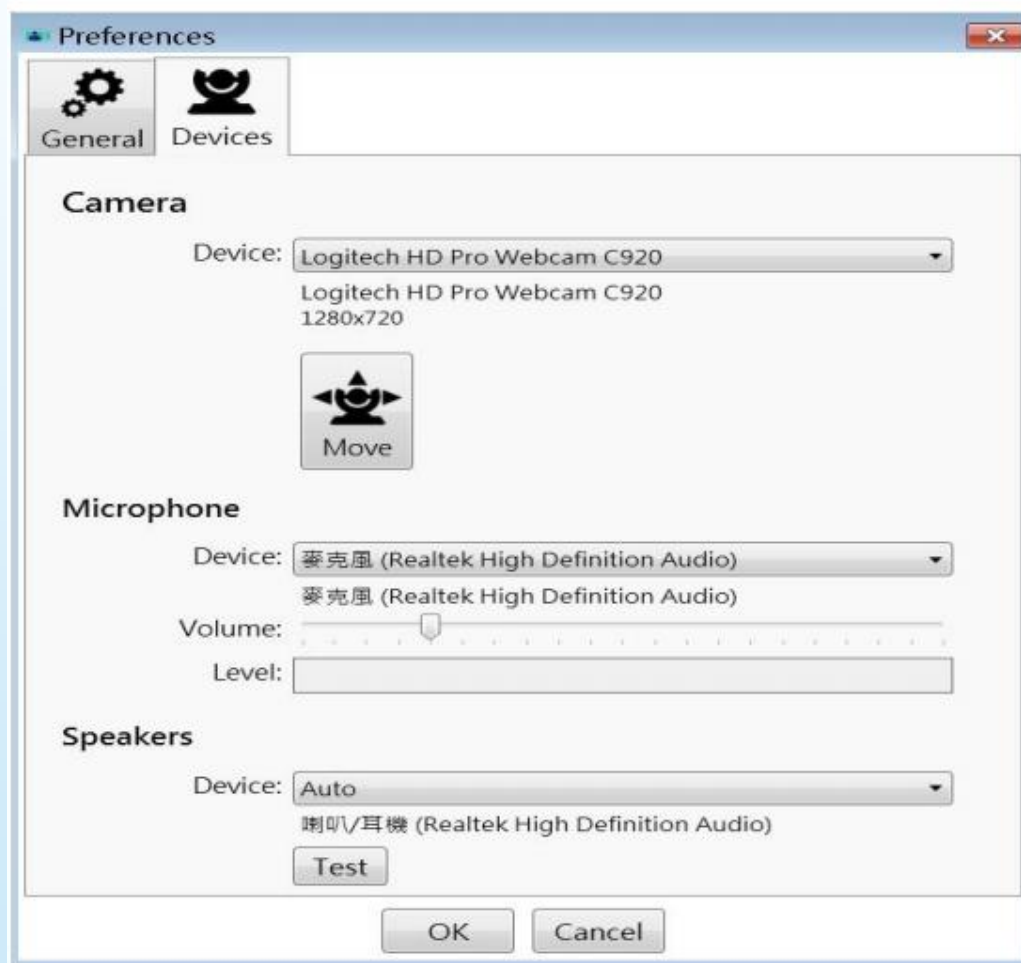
Preferences

General Devices

Camera

Device: Logitech HD Pro Webcam C920

Logitech HD Pro Webcam C920
1280x720

Move

Microphone

Device: 麥克風 (Realtek High Definition Audio)

麥克風 (Realtek High Definition Audio)

Volume:

Level:

Speakers

Device: Auto

喇叭/耳機 (Realtek High Definition Audio)

Test

OK Cancel